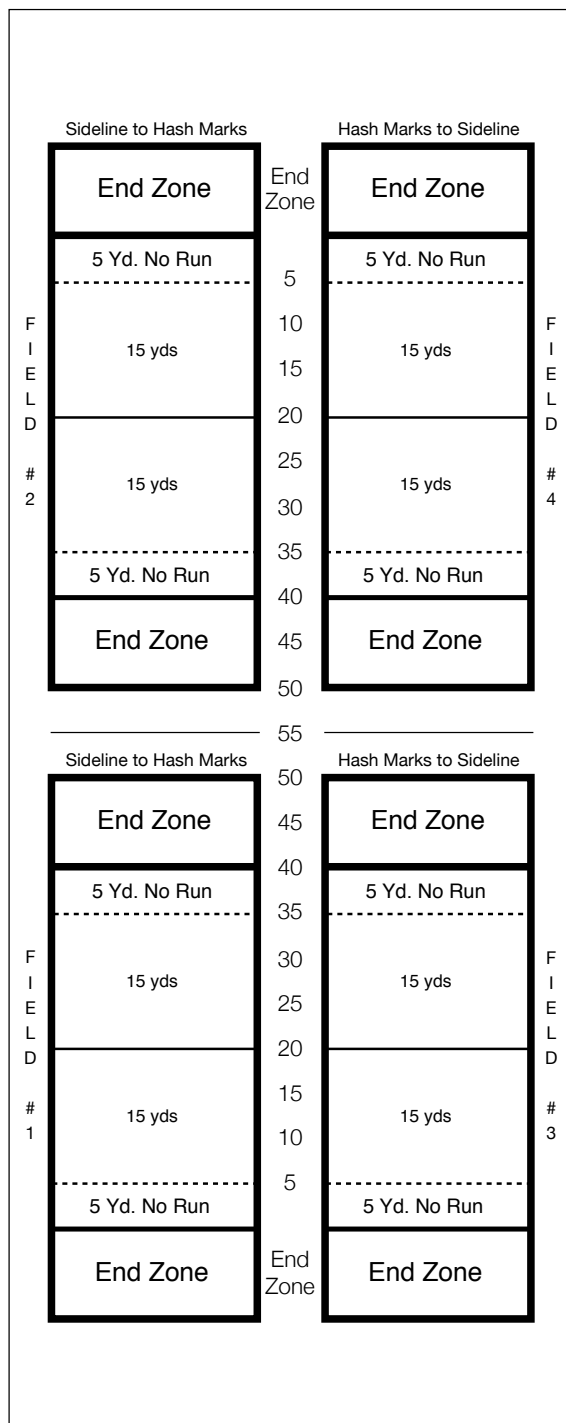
Sideline to Hash Marks

Hash Marks to Sideline

End Zone

End Zone

End Zone

5 Yd. No Run

5 Yd. No Run

5

F I E L D # 2

10

F I E L D # 4

15 yds

15 yds

15

20

25

15 yds

15 yds

30

35

5 Yd. No Run

5 Yd. No Run

40

End Zone

45

End Zone

50

55

Sideline to Hash Marks

Hash Marks to Sideline

50

End Zone

45

End Zone

40

5 Yd. No Run

5 Yd. No Run

35

F I E L D # 1

30

F I E L D # 3

15 yds

15 yds

25

20

15

15 yds

15 yds

10

5

5 Yd. No Run

5 Yd. No Run

End Zone

End Zone

End Zone